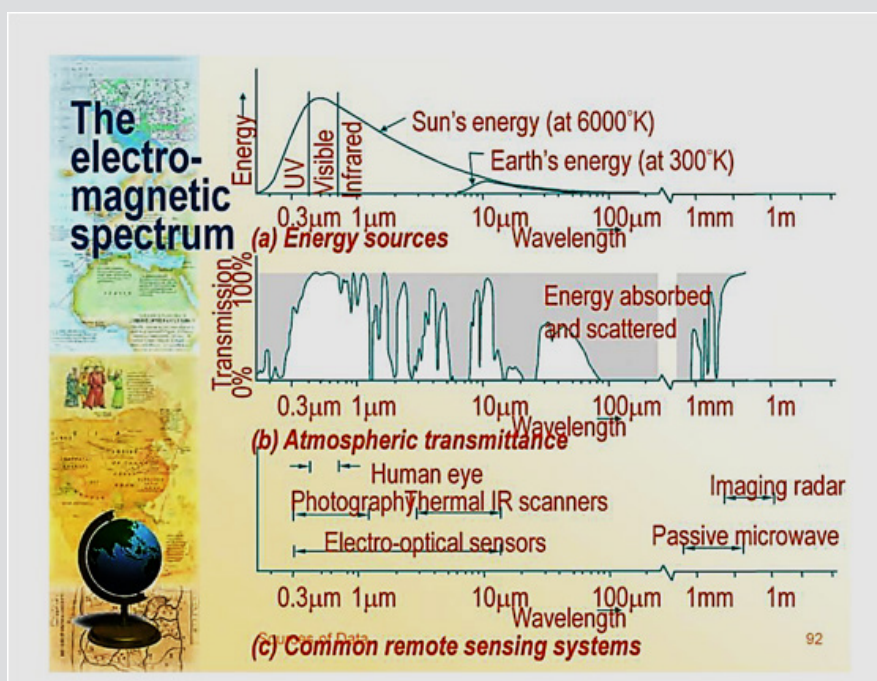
The electro-magnetic spectrum

Energy

UV Visible Infrared

Sun's energy (at 6000°K)

Earth's energy (at 300°K)

0.3μm 1μm 10μm 100μm 1mm 1m

Wavelength

(a) Energy sources

Transmission 100% 0%

Energy absorbed and scattered

0.3μm 1μm 10μm 100μm 1mm 1m

Wavelength

(b) Atmospheric transmittance

Human eye

Photography

Thermal IR scanners

Imaging radar

Electro-optical sensors

Passive microwave

0.3μm 1μm 10μm 100μm 1mm 1m

Wavelength

Sources of Data

(c) Common remote sensing systems

92